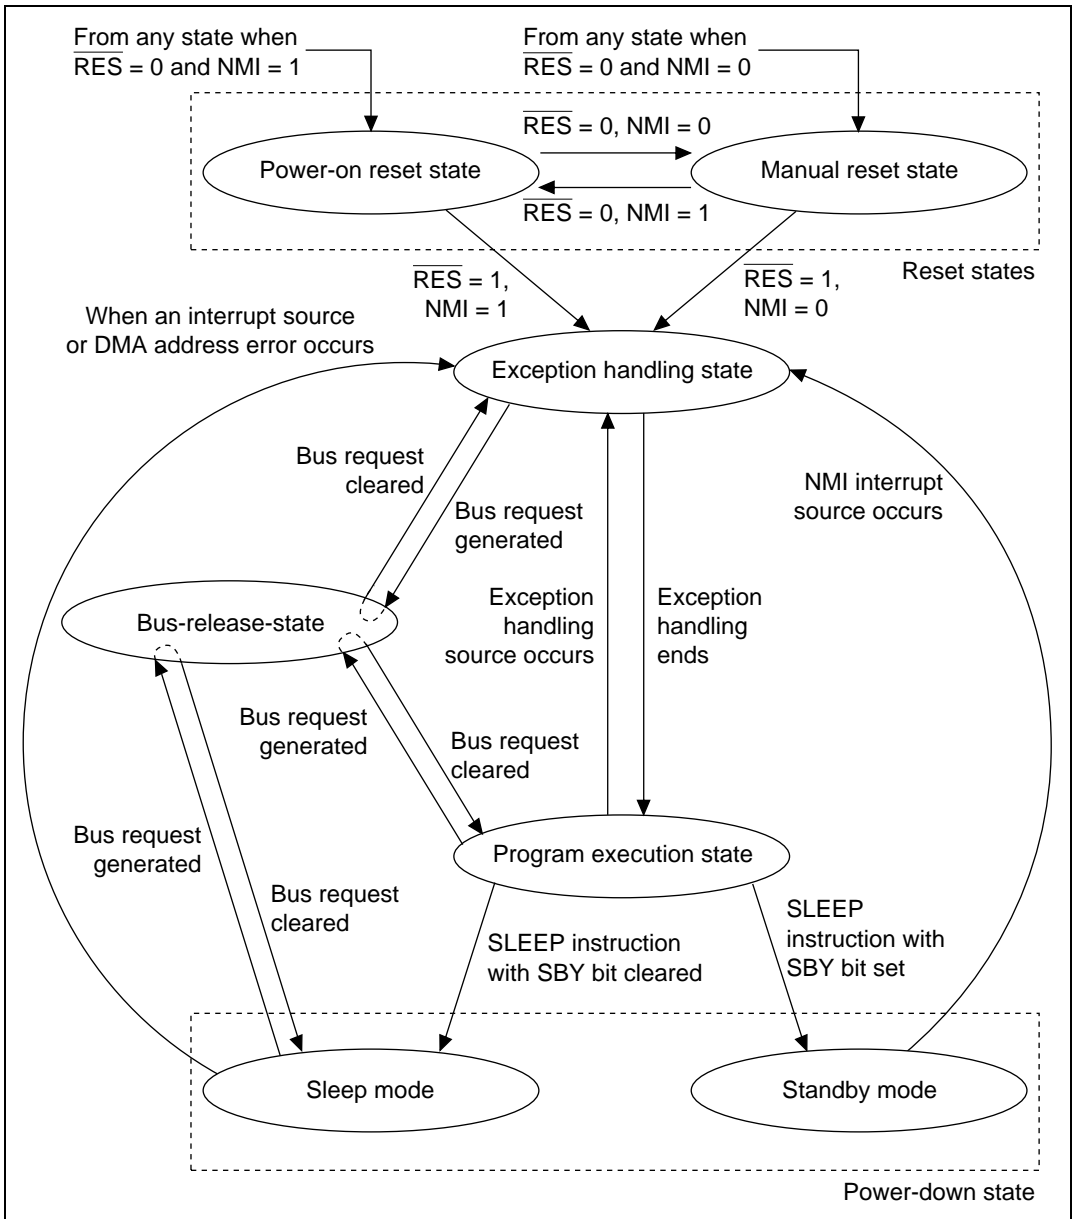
From any state when $\overline{RES}$ = 0 and NMI = 1

From any state when $\overline{RES}$ = 0 and NMI = 0

$\overline{RES}$ = 0, NMI = 0

Power-on reset state

Manual reset state

$\overline{RES}$ = 0, NMI = 1

$\overline{RES}$ = 1, NMI = 1

$\overline{RES}$ = 1, NMI = 0

Reset states

When an interrupt source or DMA address error occurs

Exception handling state

Bus request cleared

Bus request generated

NMI interrupt source occurs

Bus-release-state

Exception handling source occurs

Exception handling ends

Bus request generated

Bus request cleared

Bus request generated

Bus request cleared

Program execution state

SLEEP instruction with SBY bit cleared

SLEEP instruction with SBY bit set

Sleep mode

Standby mode

Power-down state